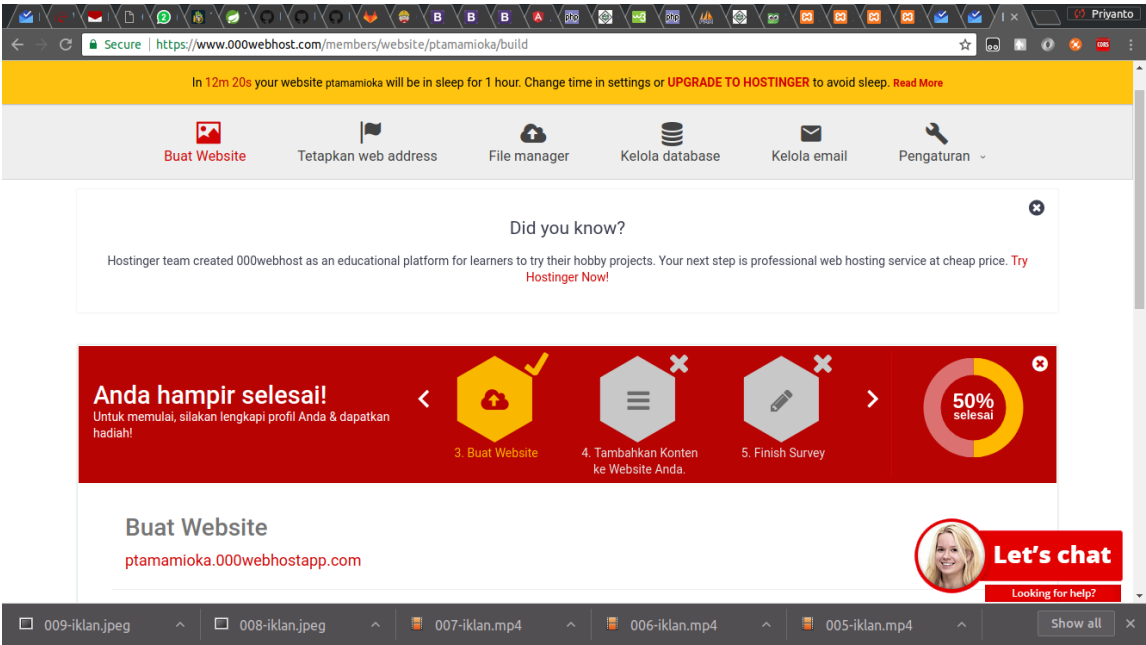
B B B A php php php
Priyanto
Secure https://www.000webhost.com/members/website/ptamamioka/build

In 12m 20s your website ptamamioka will be in sleep for 1 hour. Change time in settings or UPGRADE TO HOSTINGER to avoid sleep. Read More

Buat Website
Tetapkan web address
File manager
Kelola database
Kelola email
Pengaturan

Did you know?

Hostinger team created 000webhost as an educational platform for learners to try their hobby projects. Your next step is professional web hosting service at cheap price. Try Hostinger Now!

Anda hampir selesai!
Untuk memulai, silakan lengkapi profil Anda & dapatkan hadiah!

3. Buat Website
4. Tambahkan Konten ke Website Anda.
5. Finish Survey

50% selesai

Buat Website
ptamamioka.000webhostapp.com

Let's chat
Looking for help?

009-iklan.jpeg
008-iklan.jpeg
007-iklan.mp4
006-iklan.mp4
005-iklan.mp4
Show all